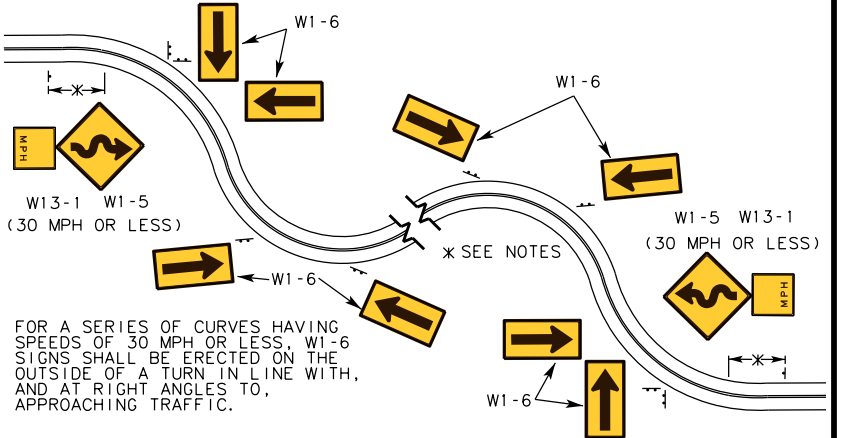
W1-6

W1-6

MPH

W13-1 W1-5
(30 MPH OR LESS)

W1-5 W13-1
(30 MPH OR LESS)

MPH

$\ast$ SEE NOTES

W1-6

FOR A SERIES OF CURVES HAVING SPEEDS OF 30 MPH OR LESS, W1-6 SIGNS SHALL BE ERECTED ON THE OUTSIDE OF A TURN IN LINE WITH, AND AT RIGHT ANGLES TO, APPROACHING TRAFFIC.

W1-6